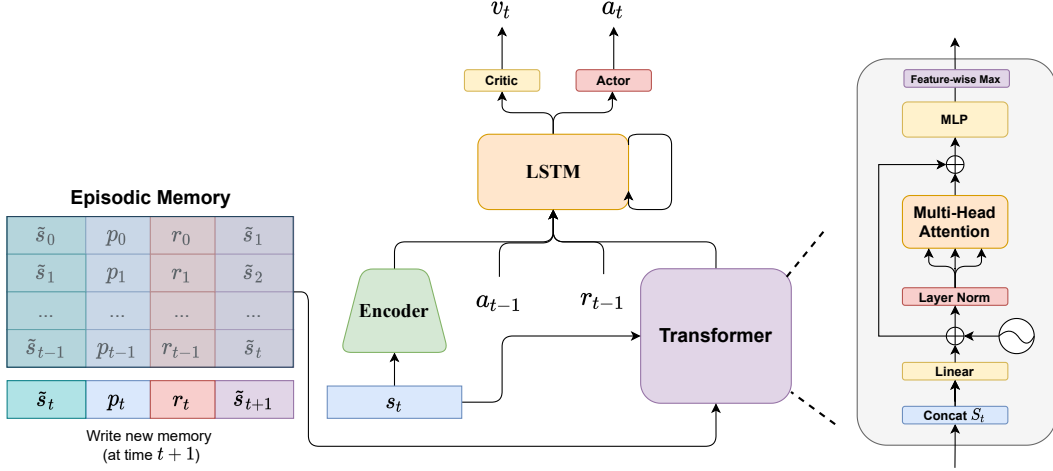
$v_t$ $a_t$

Critic

Actor

LSTM

Episodic Memory

| $\tilde{s}_0$ | $p_0$ | $r_0$ | $\tilde{s}_1$ |
|---|---|---|---|
| $\tilde{s}_1$ | $p_1$ | $r_1$ | $\tilde{s}_2$ |
| ... | ... | ... | ... |
| $\tilde{s}_{t-1}$ | $p_{t-1}$ | $r_{t-1}$ | $\tilde{s}_t$ |

| $\tilde{s}_t$ | $p_t$ | $r_t$ | $\tilde{s}_{t+1}$ |
|---|---|---|---|

Write new memory (at time $t+1$)

Encoder

$a_{t-1}$

$r_{t-1}$

Transformer

$s_t$

Feature-wise Max

MLP

$\oplus$

Multi-Head Attention

Layer Norm

$\oplus$

Linear

Concat $S_t$